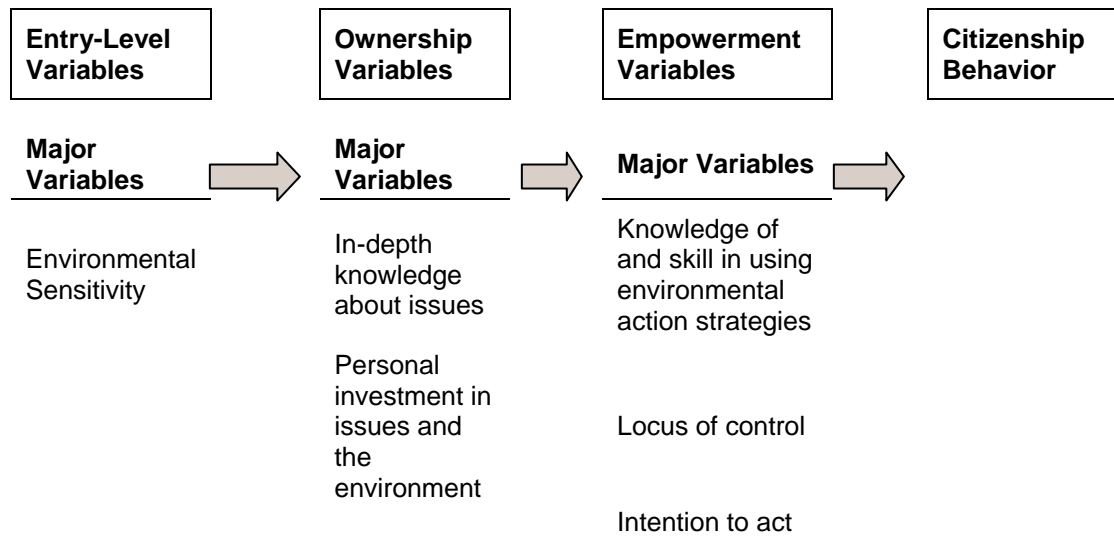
Entry-Level Variables

Ownership Variables

Empowerment Variables

Citizenship Behavior

Major Variables

Environmental Sensitivity

Major Variables

In-depth knowledge about issues

Personal investment in issues and the environment

Major Variables

Knowledge of and skill in using environmental action strategies

Locus of control

Intention to act